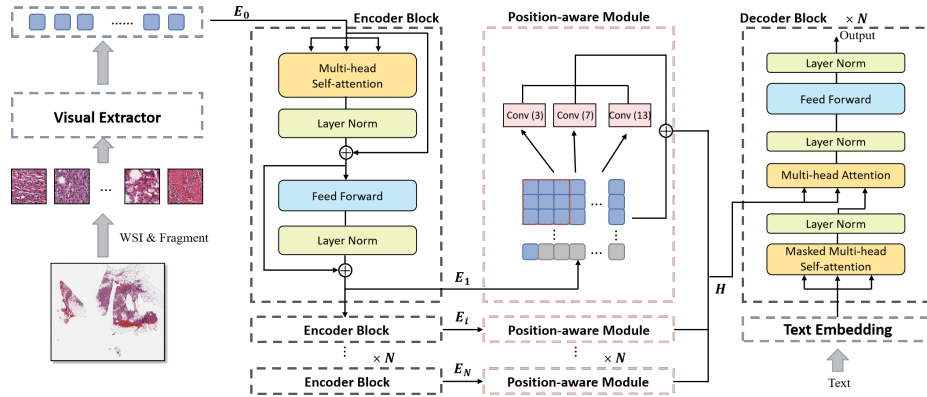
......

$E_0$

Visual Extractor

...

WSI & Fragment

Encoder Block

Multi-head Self-attention

Layer Norm

Feed Forward

Layer Norm

$E_1$

Encoder Block

$E_i$

⋮

$\times N$

Encoder Block

$E_N$

Position-aware Module

Conv (3)

Conv (7)

Conv (13)

...

...

Position-aware Module

⋮

$\times N$

Position-aware Module

$H$

Decoder Block

$\times N$

Output

Layer Norm

Feed Forward

Layer Norm

Multi-head Attention

Layer Norm

Masked Multi-head Self-attention

Text Embedding

Text